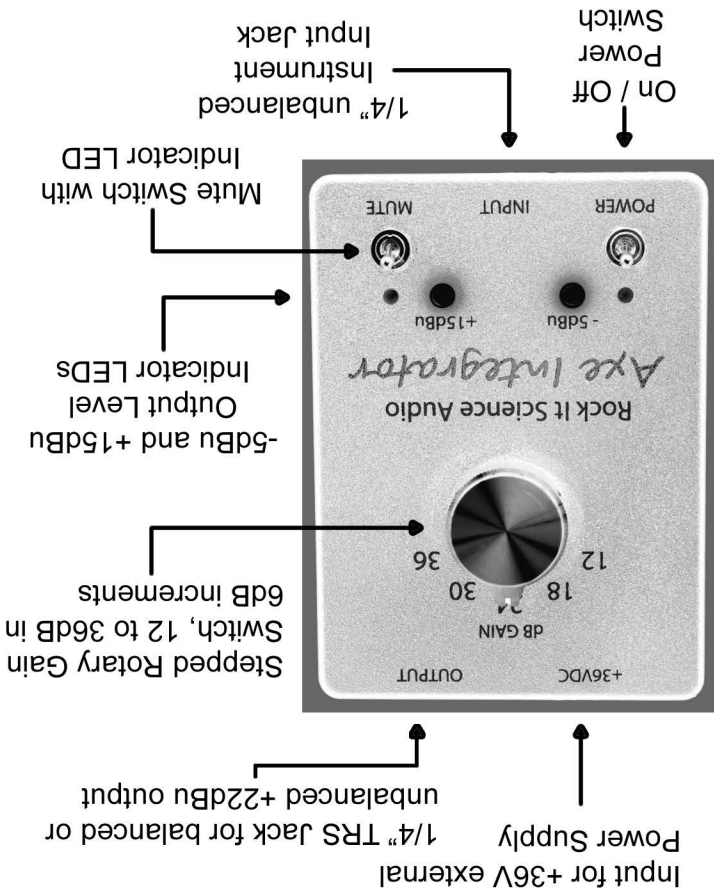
Input for +36V external Power Supply

1/4" TRS Jack for balanced or unbalanced +22dBu output

Stepped Rotary Gain Switch, 12 to 36dB in 6dB increments

-5dBu and +15dBu Output Level Indicator LEDs

Mute Switch with Indicator LED

1/4" unbalanced Instrument Input Jack

On / Off Power Switch

+36VDC

OUTPUT

dB GAIN

12

18

24

30

36

Rock It Science Audio

Axe Integrator

- 5dBu

+15dBu

POWER

INPUT

MUTE